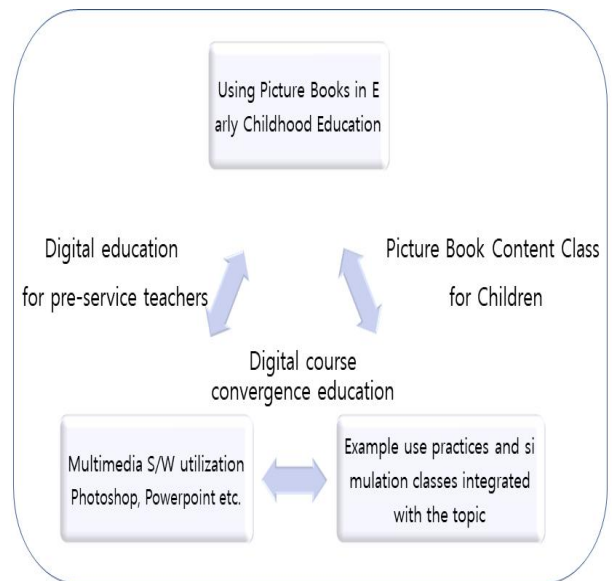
Using Picture Books in Early Childhood Education

Digital education for pre-service teachers

Picture Book Content Class for Children

Digital course convergence education

Multimedia S/W utilization Photoshop, Powerpoint etc.

Example use practices and simulation classes integrated with the topic